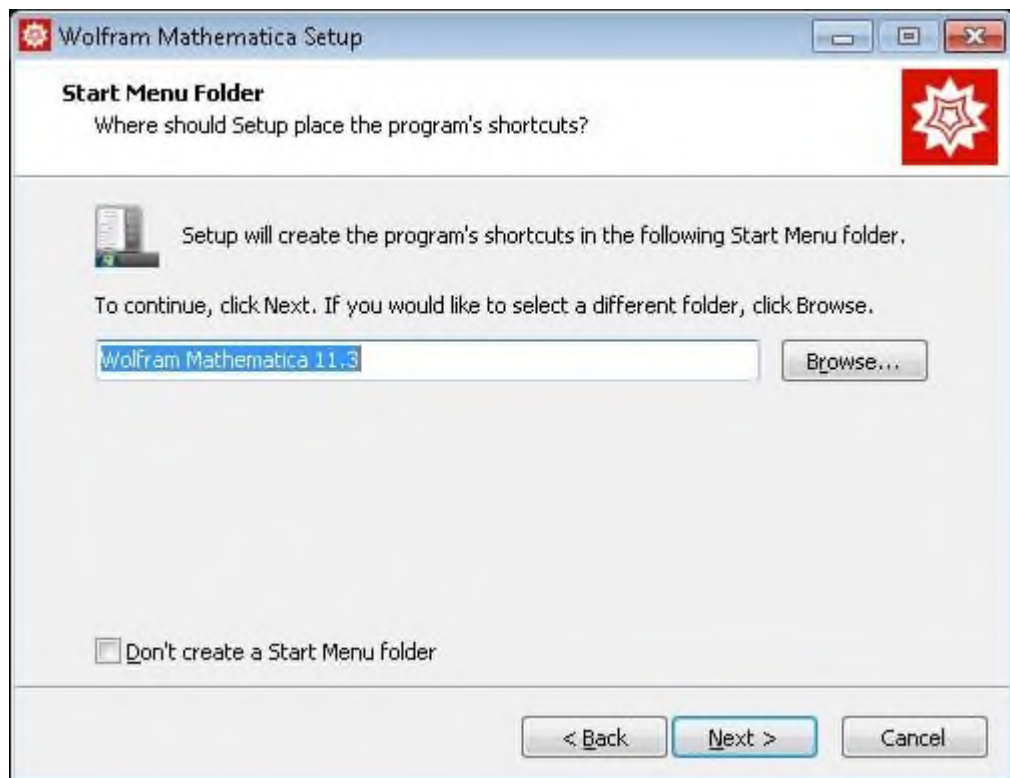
Wolfram Mathematica Setup

Start Menu Folder

Where should Setup place the program's shortcuts?

Setup will create the program's shortcuts in the following Start Menu folder.

To continue, click Next. If you would like to select a different folder, click Browse.

Wolfram Mathematica 11.3

Browse...

Don't create a Start Menu folder

< Back

Next >

Cancel